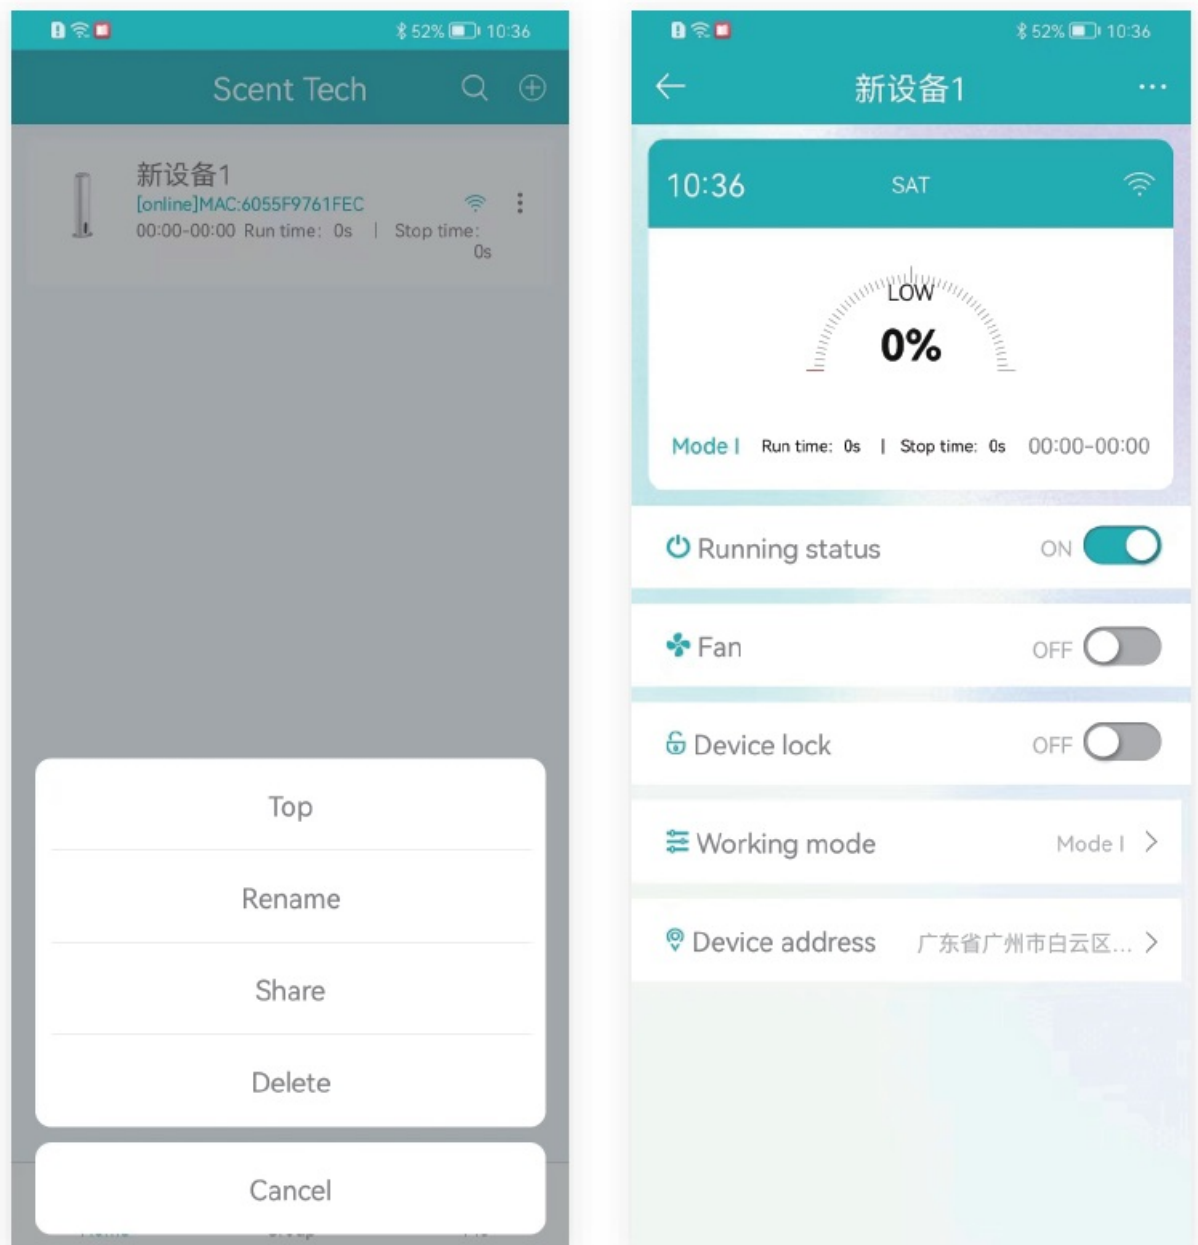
52% 10:36

Scent Tech

新设备1
[online]MAC:6055F9761FEC
00:00-00:00 Run time: 0s | Stop time: 0s

Top

Rename

Share

Delete

Cancel

52% 10:36

新设备1

10:36 SAT

LOW
0%

Mode I Run time: 0s | Stop time: 0s 00:00-00:00

Running status ON

Fan OFF

Device lock OFF

Working mode Mode I

Device address 广东省广州市白云区...